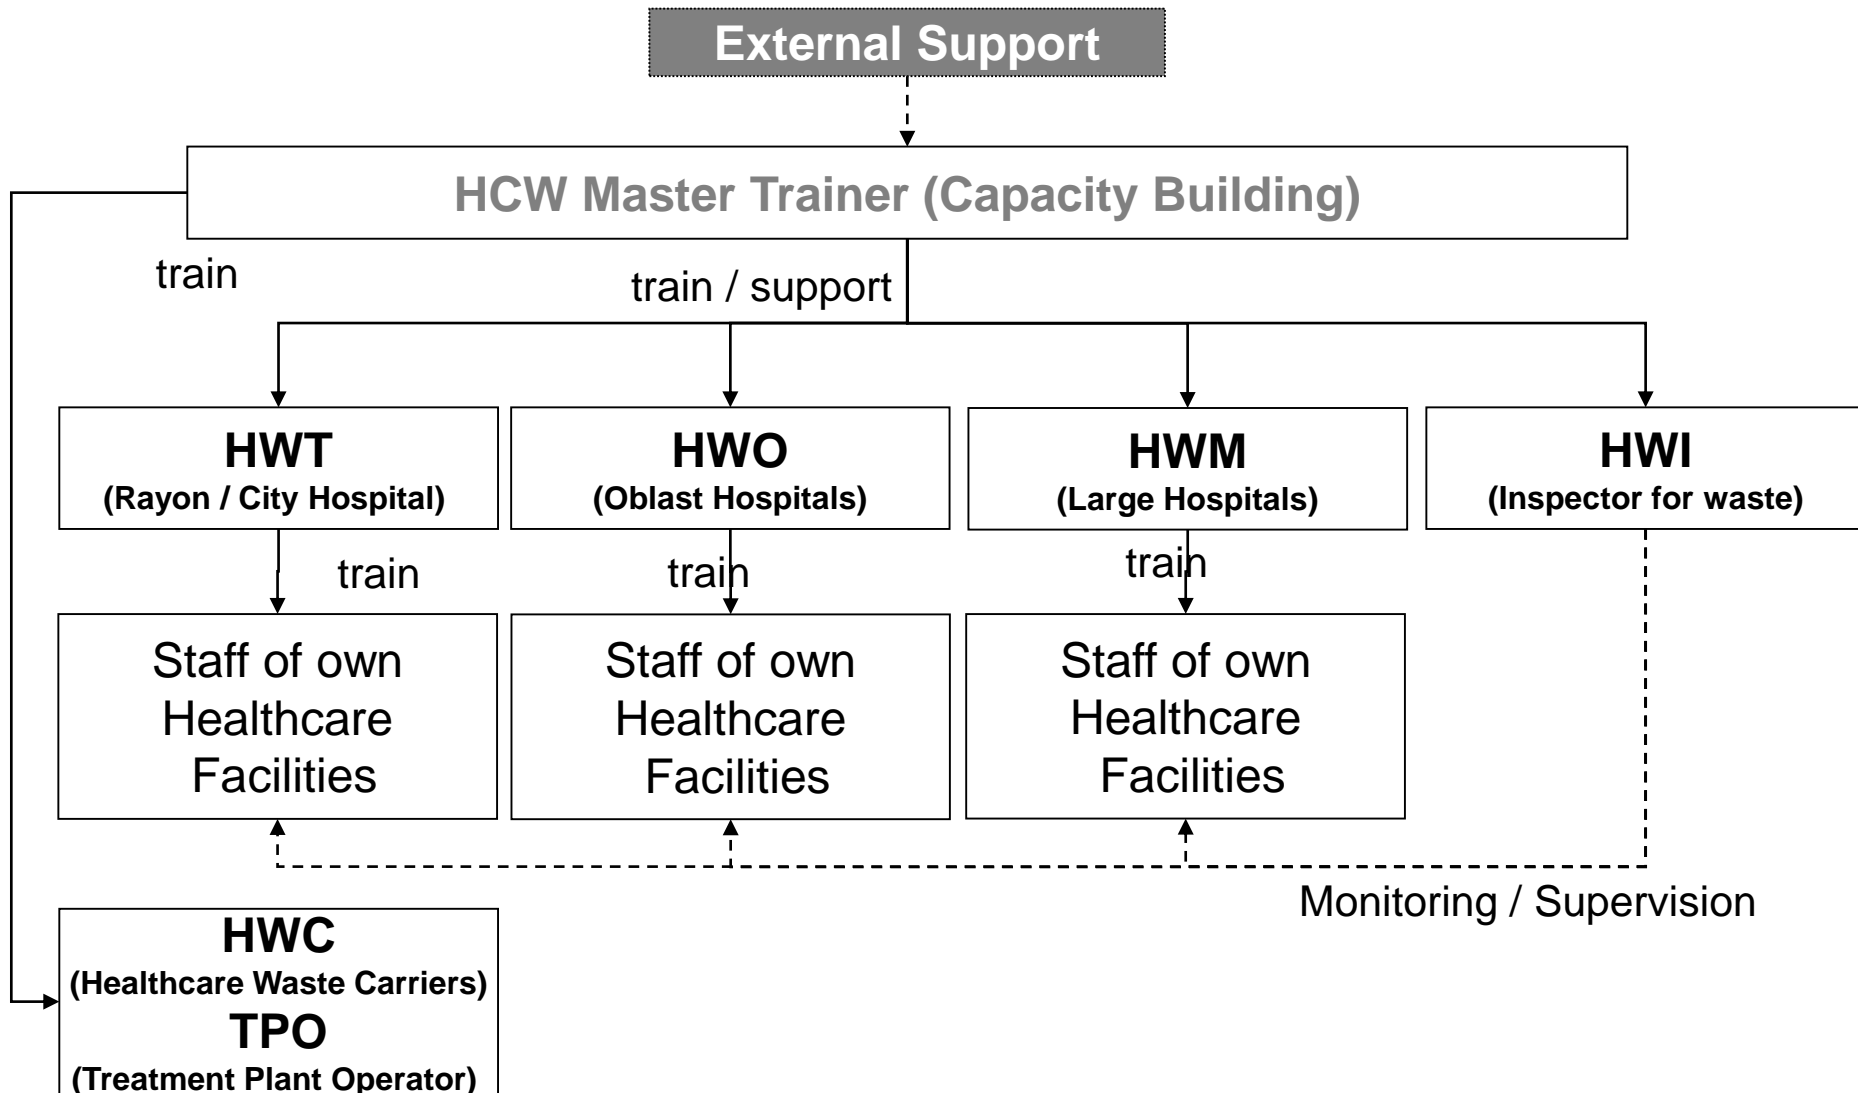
External Support

HCW Master Trainer (Capacity Building)

train

train / support

HWT
(Rayon / City Hospital)

HWO
(Oblast Hospitals)

HWM
(Large Hospitals)

HWI
(Inspector for waste)

train

train

train

Staff of own Healthcare Facilities

Staff of own Healthcare Facilities

Staff of own Healthcare Facilities

Monitoring / Supervision

HWC
(Healthcare Waste Carriers)
TPO
(Treatment Plant Operator)